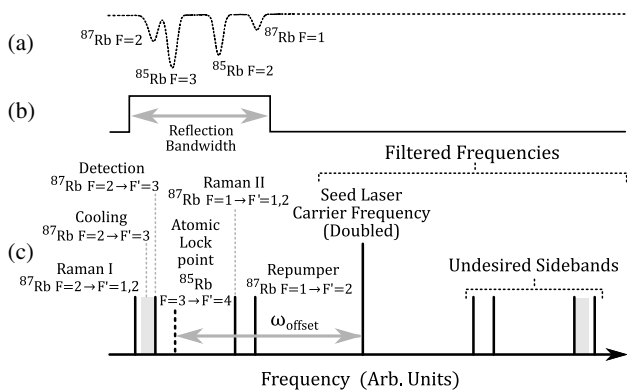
(a)

$^{87}$Rb F=2

$^{85}$Rb F=3

$^{85}$Rb F=2

$^{87}$Rb F=1

(b)

Reflection Bandwidth

Filtered Frequencies

Detection
$^{87}$Rb F=2→F'=3

Cooling
$^{87}$Rb F=2→F'=3

Raman II
$^{87}$Rb F=1→F'=1,2

Seed Laser Carrier Frequency (Doubled)

(c)

Atomic Lock point
$^{85}$Rb
F=3→F'=4

Raman I
$^{87}$Rb F=2→F'=1,2

Repumper
$^{87}$Rb F=1→F'=2

Undesired Sidebands

$\omega_{offset}$

Frequency (Arb. Units)